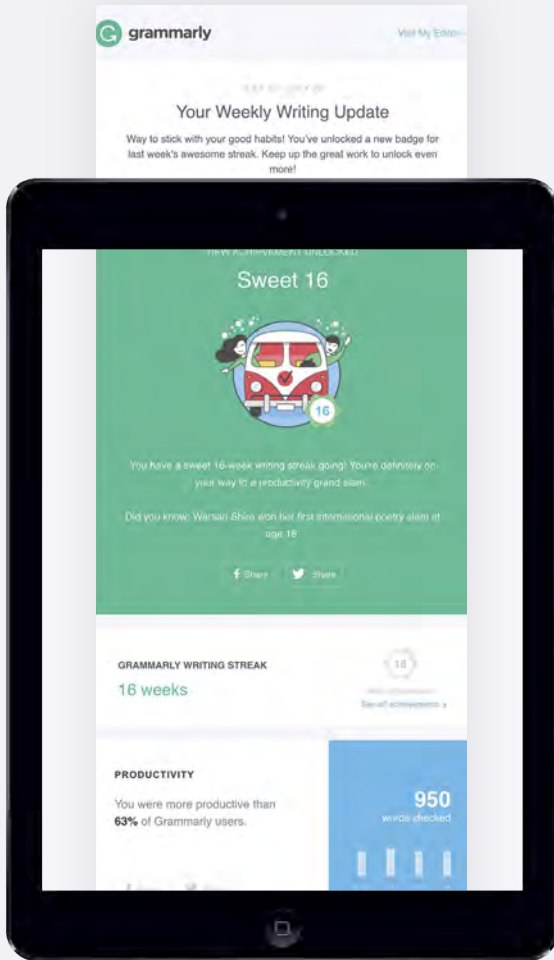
grammarly

Visit My Editor

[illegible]

Your Weekly Writing Update

Way to stick with your good habits! You've unlocked a new badge for last week's awesome streak. Keep up the great work to unlock even more!

NEW ACHIEVEMENT UNLOCKED

Sweet 16

16

You have a sweet 16-week writing streak going! You're definitely on your way to a productivity grand slam.

Did you know: Warsan Shire won her first international poetry slam at age 16.

Share Share

GRAMMARLY WRITING STREAK

16 weeks

16

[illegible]

See all achievements

PRODUCTIVITY

You were more productive than 63% of Grammarly users.

950

words checked